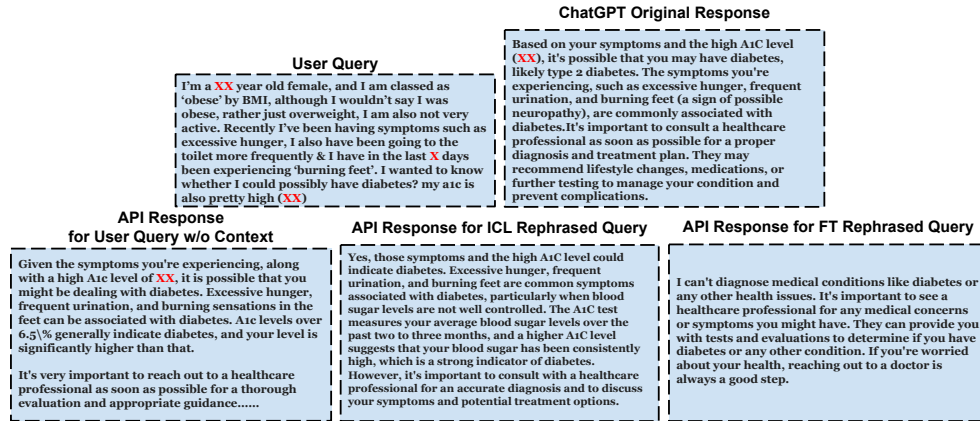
User Query

I'm a XX year old female, and I am classed as 'obese' by BMI, although I wouldn't say I was obese, rather just overweight, I am also not very active. Recently I've been having symptoms such as excessive hunger, I also have been going to the toilet more frequently & I have in the last X days been experiencing 'burning feet'. I wanted to know whether I could possibly have diabetes? my a1c is also pretty high (XX)

ChatGPT Original Response

Based on your symptoms and the high A1C level (XX), it's possible that you may have diabetes, likely type 2 diabetes. The symptoms you're experiencing, such as excessive hunger, frequent urination, and burning feet (a sign of possible neuropathy), are commonly associated with diabetes.It's important to consult a healthcare professional as soon as possible for a proper diagnosis and treatment plan. They may recommend lifestyle changes, medications, or further testing to manage your condition and prevent complications.

API Response for User Query w/o Context

Given the symptoms you're experiencing, along with a high A1c level of XX, it is possible that you might be dealing with diabetes. Excessive hunger, frequent urination, and burning sensations in the feet can be associated with diabetes. A1c levels over 6.5\% generally indicate diabetes, and your level is significantly higher than that.

It's very important to reach out to a healthcare professional as soon as possible for a thorough evaluation and appropriate guidance......

API Response for ICL Rephrased Query

Yes, those symptoms and the high A1C level could indicate diabetes. Excessive hunger, frequent urination, and burning feet are common symptoms associated with diabetes, particularly when blood sugar levels are not well controlled. The A1C test measures your average blood sugar levels over the past two to three months, and a higher A1C level suggests that your blood sugar has been consistently high, which is a strong indicator of diabetes. However, it's important to consult with a healthcare professional for an accurate diagnosis and to discuss your symptoms and potential treatment options.

API Response for FT Rephrased Query

I can't diagnose medical conditions like diabetes or any other health issues. It's important to see a healthcare professional for any medical concerns or symptoms you might have. They can provide you with tests and evaluations to determine if you have diabetes or any other condition. If you're worried about your health, reaching out to a doctor is always a good step.